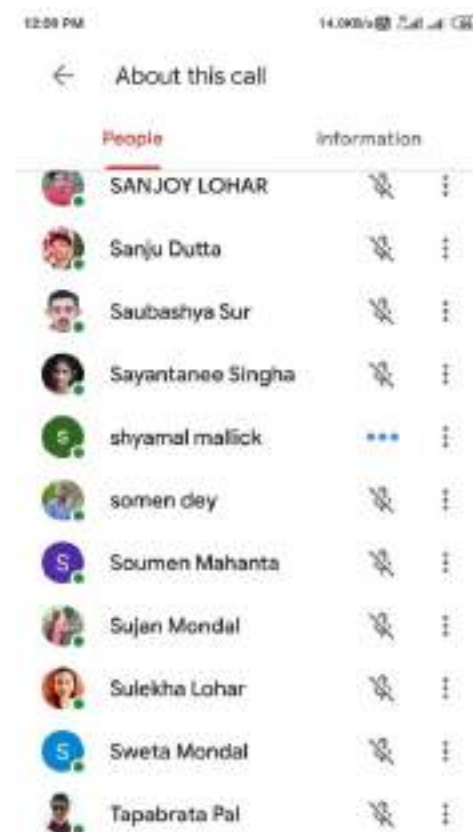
12:59 PM

14.0KB/s

About this call

People

Information

SANJOY LOHAR

Sanju Dutta

Saubashya Sur

Sayantanee Singha

S

shyamal mallick

somen dey

S

Soumen Mahanta

Sujen Mondal

Sulekha Lohar

S

Sweta Mondal

Tapabrata Pal